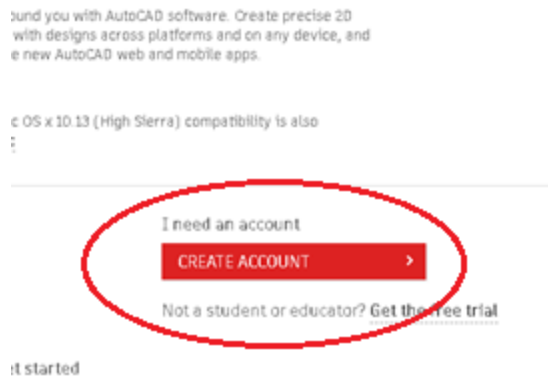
ound you with AutoCAD software. Create precise 2D with designs across platforms and on any device, and e new AutoCAD web and mobile apps.

c OS x 10.13 (High Sierra) compatibility is also

I need an account

CREATE ACCOUNT >

Not a student or educator? Get the free trial

et started